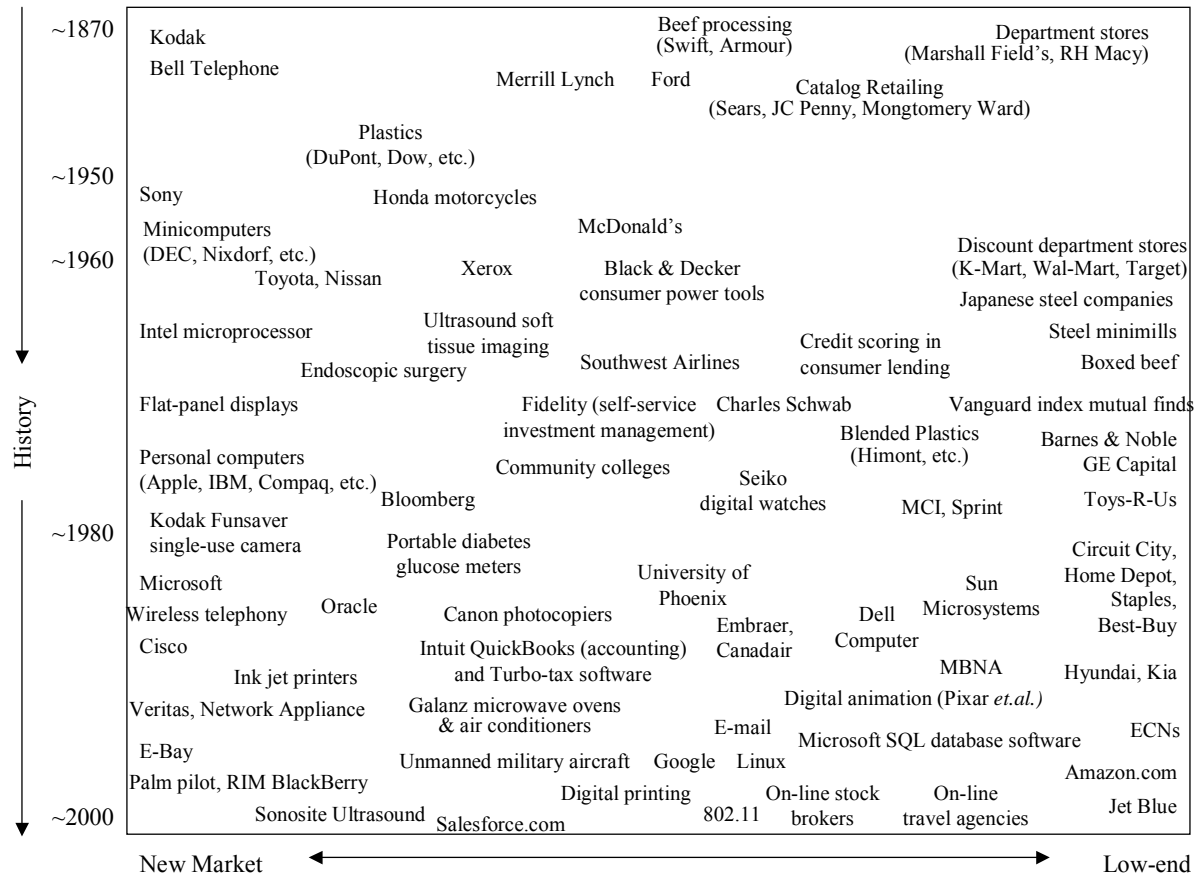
~1870

Kodak
Bell Telephone

Beef processing (Swift, Armour)

Merrill Lynch

Ford

Department stores (Marshall Field's, RH Macy)

Catalog Retailing (Sears, JC Penny, Mongtomery Ward)

Plastics (DuPont, Dow, etc.)

~1950

Sony

Honda motorcycles

McDonald's

Minicomputers (DEC, Nixdorf, etc.)

~1960

Toyota, Nissan

Xerox

Black & Decker consumer power tools

Discount department stores (K-Mart, Wal-Mart, Target)

Japanese steel companies

Intel microprocessor

Ultrasound soft tissue imaging

Southwest Airlines

Credit scoring in consumer lending

Steel minimills

Boxed beef

Endoscopic surgery

History

Flat-panel displays

Fidelity (self-service investment management)

Charles Schwab

Vanguard index mutual finds

Blended Plastics (Himont, etc.)

Barnes & Noble
GE Capital

Personal computers (Apple, IBM, Compaq, etc.)

Community colleges

Seiko digital watches

Bloomberg

MCI, Sprint

Toys-R-Us

~1980

Kodak Funsaver single-use camera

Portable diabetes glucose meters

Circuit City, Home Depot, Staples, Best-Buy

Microsoft

University of Phoenix

Sun Microsystems

Wireless telephony

Oracle

Canon photocopiers

Dell Computer

Embraer, Canadair

Cisco

Intuit QuickBooks (accounting) and Turbo-tax software

Ink jet printers

MBNA

Hyundai, Kia

Veritas, Network Appliance

Galanz microwave ovens & air conditioners

Digital animation (Pixar et.al.)

E-mail

ECNs

E-Bay

Microsoft SQL database software

Unmanned military aircraft

Google

Linux

Palm pilot, RIM BlackBerry

Amazon.com

Digital printing

On-line stock brokers

On-line travel agencies

~2000

Sonosite Ultrasound

Salesforce.com

802.11

Jet Blue

New Market

Low-end